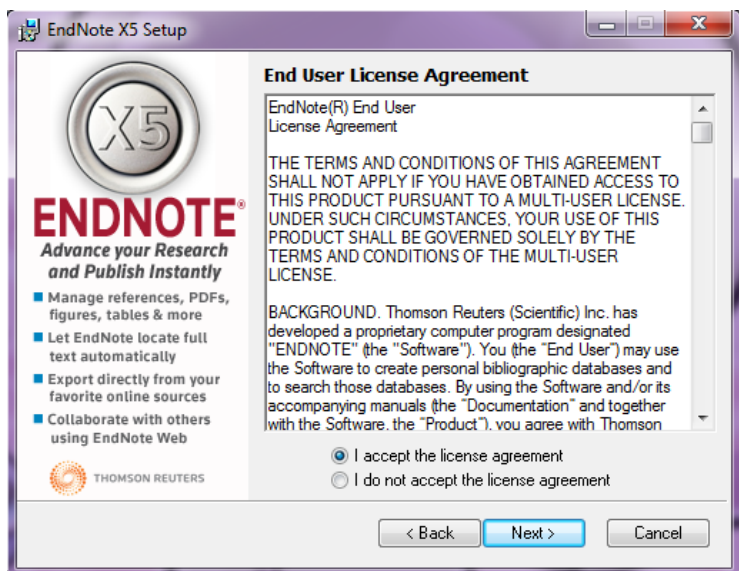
EndNote X5 Setup

X5
ENDNOTE®
Advance your Research and Publish Instantly

Manage references, PDFs, figures, tables & more
Let EndNote locate full text automatically
Export directly from your favorite online sources
Collaborate with others using EndNote Web

THOMSON REUTERS

End User License Agreement

EndNote(R) End User
License Agreement

THE TERMS AND CONDITIONS OF THIS AGREEMENT SHALL NOT APPLY IF YOU HAVE OBTAINED ACCESS TO THIS PRODUCT PURSUANT TO A MULTI-USER LICENSE. UNDER SUCH CIRCUMSTANCES, YOUR USE OF THIS PRODUCT SHALL BE GOVERNED SOLELY BY THE TERMS AND CONDITIONS OF THE MULTI-USER LICENSE.

BACKGROUND. Thomson Reuters (Scientific) Inc. has developed a proprietary computer program designated "ENDNOTE" (the "Software"). You (the "End User") may use the Software to create personal bibliographic databases and to search those databases. By using the Software and/or its accompanying manuals (the "Documentation" and together with the Software, the "Product"), you agree with Thomson

I accept the license agreement
I do not accept the license agreement

< Back
Next >
Cancel